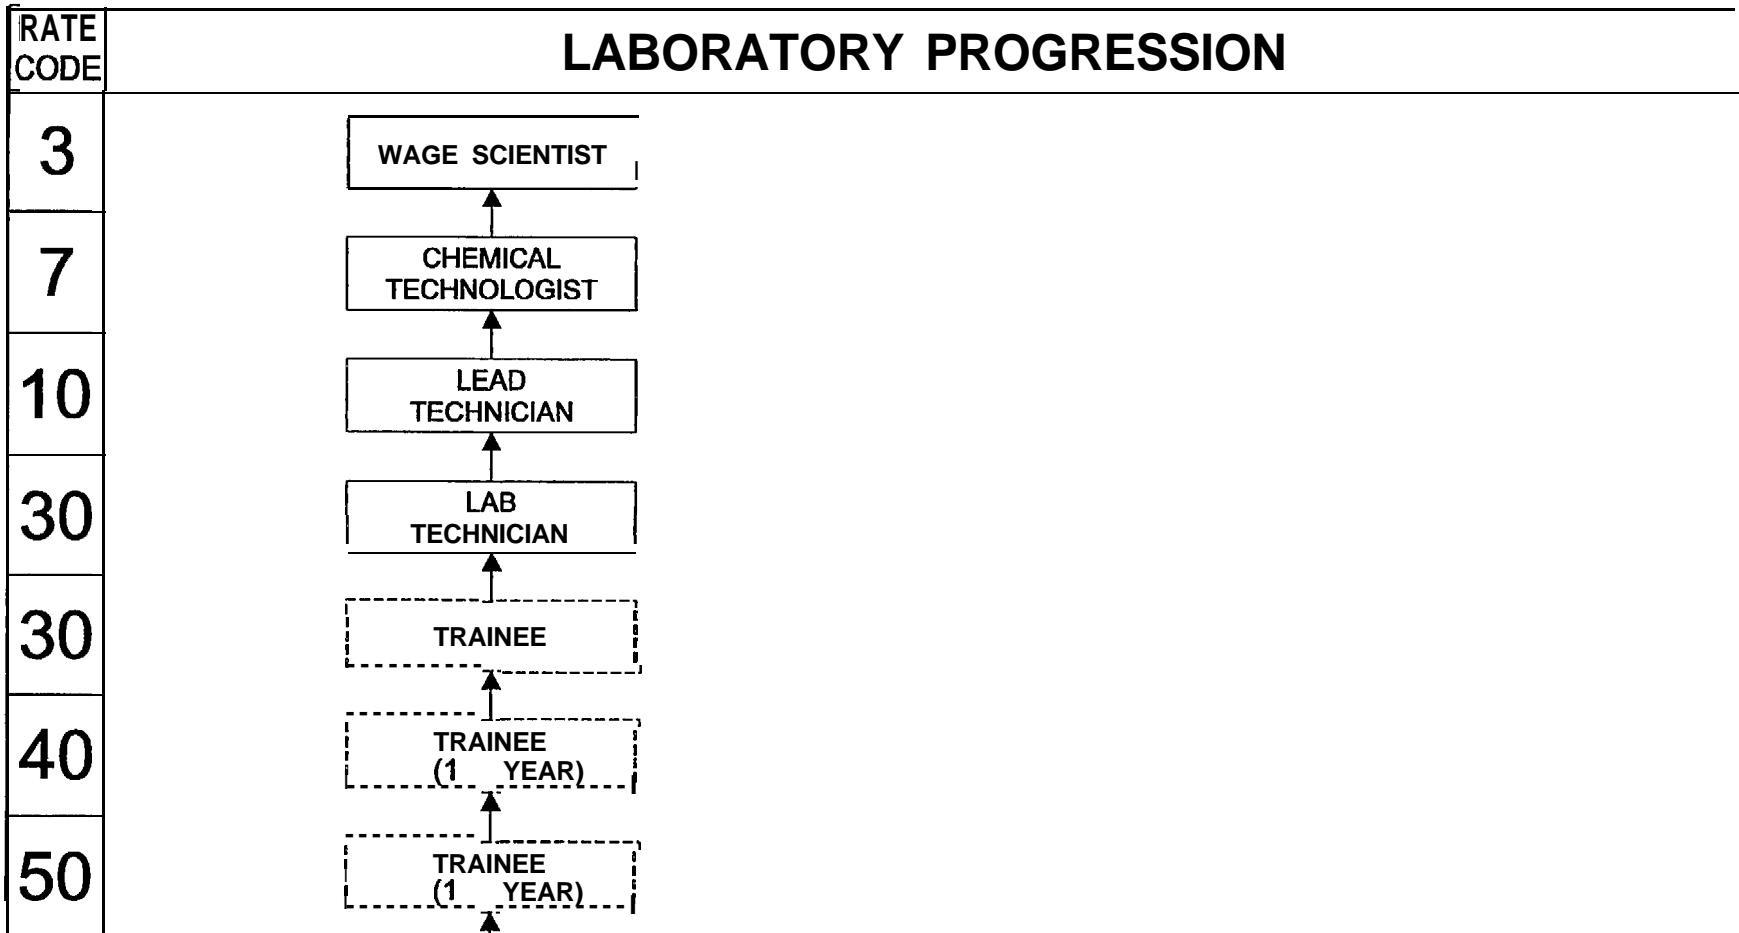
| RATE CODE | LABORATORY PROGRESSION |
|---|---|
| 3 | WAGE SCIENTIST |
| 7 | CHEMICAL TECHNOLOGIST |
| 10 | LEAD TECHNICIAN |
| 30 | LAB TECHNICIAN |
| 30 | TRAINEE |
| 40 | TRAINEE (1 YEAR) |
| 50 | TRAINEE (1 YEAR) |